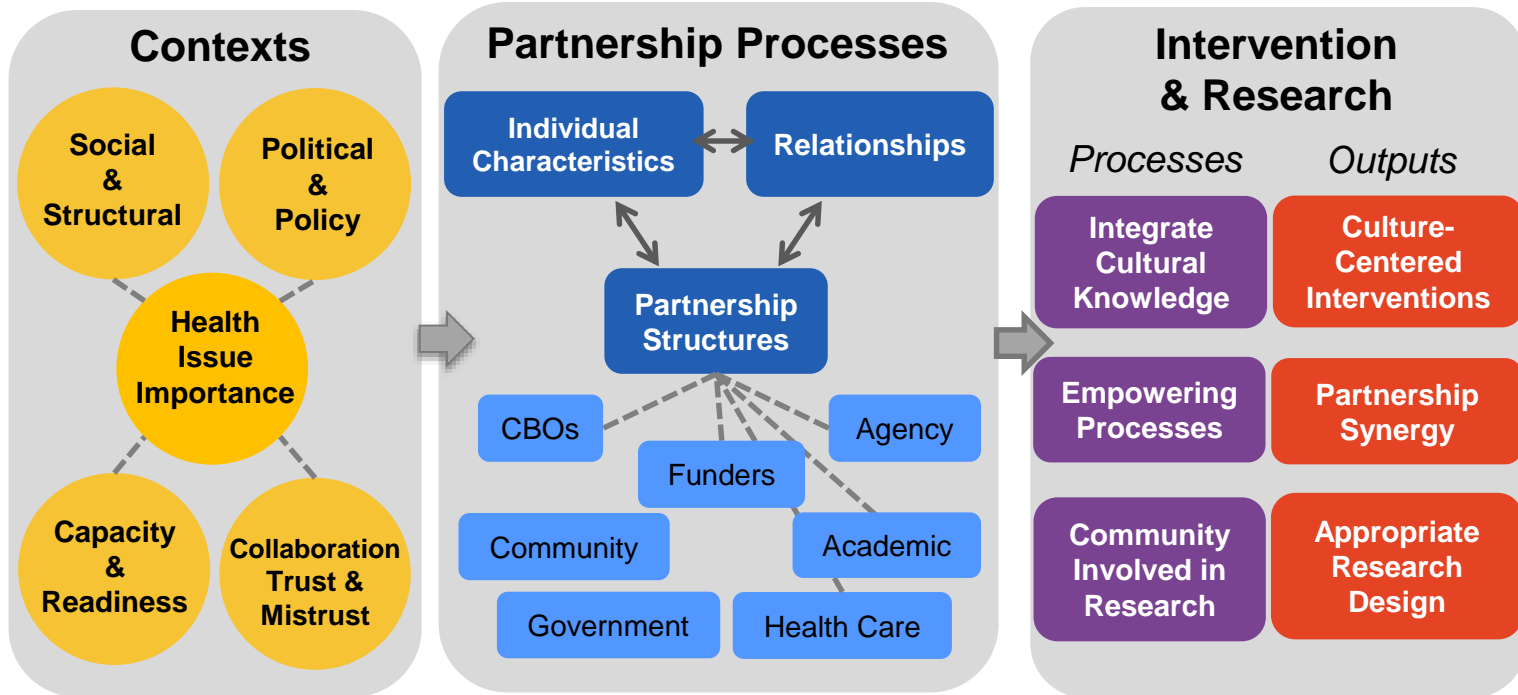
Contexts

Social & Structural

Political & Policy

Health Issue Importance

Capacity & Readiness

Collaboration Trust & Mistrust

Partnership Processes

Individual Characteristics

Relationships

Partnership Structures

CBOs

Agency

Funders

Community

Academic

Government

Health Care

Intervention & Research

Processes

Outputs

Integrate Cultural Knowledge

Culture-Centered Interventions

Empowering Processes

Partnership Synergy

Community Involved in Research

Appropriate Research Design